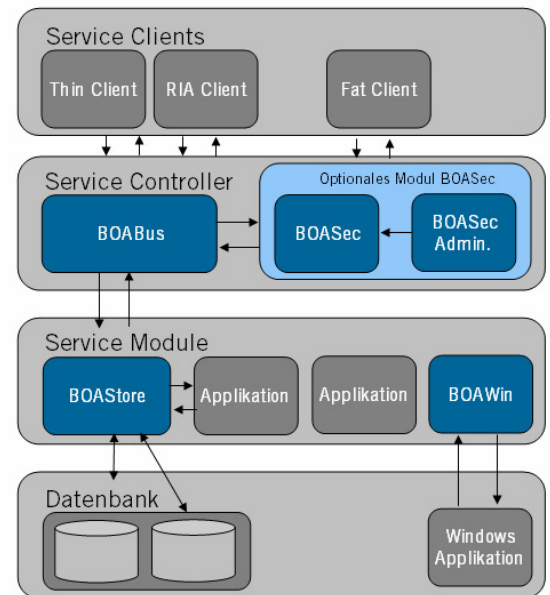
Service Clients

Thin Client

RIA Client

Fat Client

Service Controller

Optionales Modul BOASec

BOABus

BOASec

BOASec Admin.

Service Module

BOAStore

Applikation

Applikation

BOAWin

Datenbank

Windows Applikation